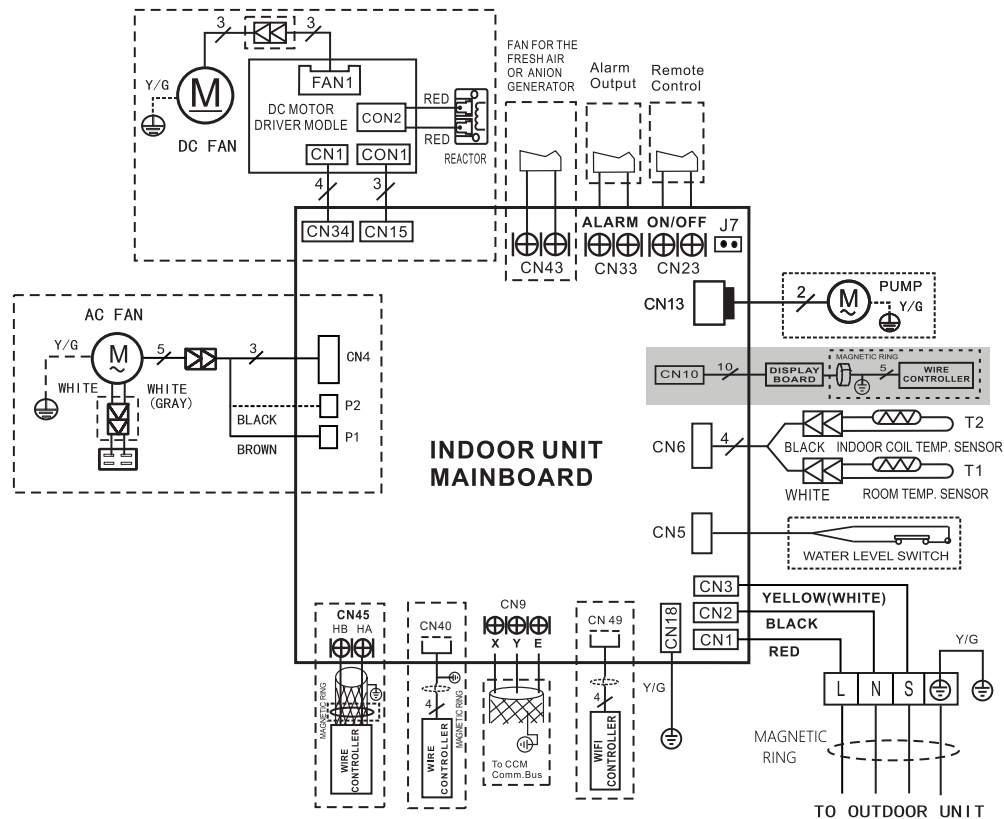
3
3
Y/G
M
FAN1
DC MOTOR DRIVER MODLE
CON2
RED
RED
REACTOR
DC FAN
CN1
CON1
4
3
CN34
CN15

FAN FOR THE FRESH AIR OR ANION GENERATOR
Alarm Output
Remote Control
ALARM
ON/OFF
J7
CN43
CN33
CN23

CN13
2
M
PUMP
Y/G

AC FAN
Y/G
M
5
3
CN4
WHITE
WHITE (GRAY)
BLACK
P2
P1
BROWN

CN10
10
DISPLAY BOARD
MAGNETIC RING
5
WIRE CONTROLLER

CN6
4
T2
BLACK
INDOOR COIL TEMP. SENSOR
T1
WHITE
ROOM TEMP. SENSOR

INDOOR UNIT MAINBOARD

CN5
WATER LEVEL SWITCH

CN3
YELLOW(WHITE)
CN2
BLACK
CN1
RED
Y/G
L
N
S

CN45
HB HA
MAGNETIC RING
WIRE CONTROLLER
CN40
4
MAGNETIC RING
WIRE CONTROLLER
CN9
X Y E
To CCM Comm.Bus
CN 49
4
WIFI CONTROLLER
CN18
Y/G

MAGNETIC RING
TO OUTDOOR UNIT